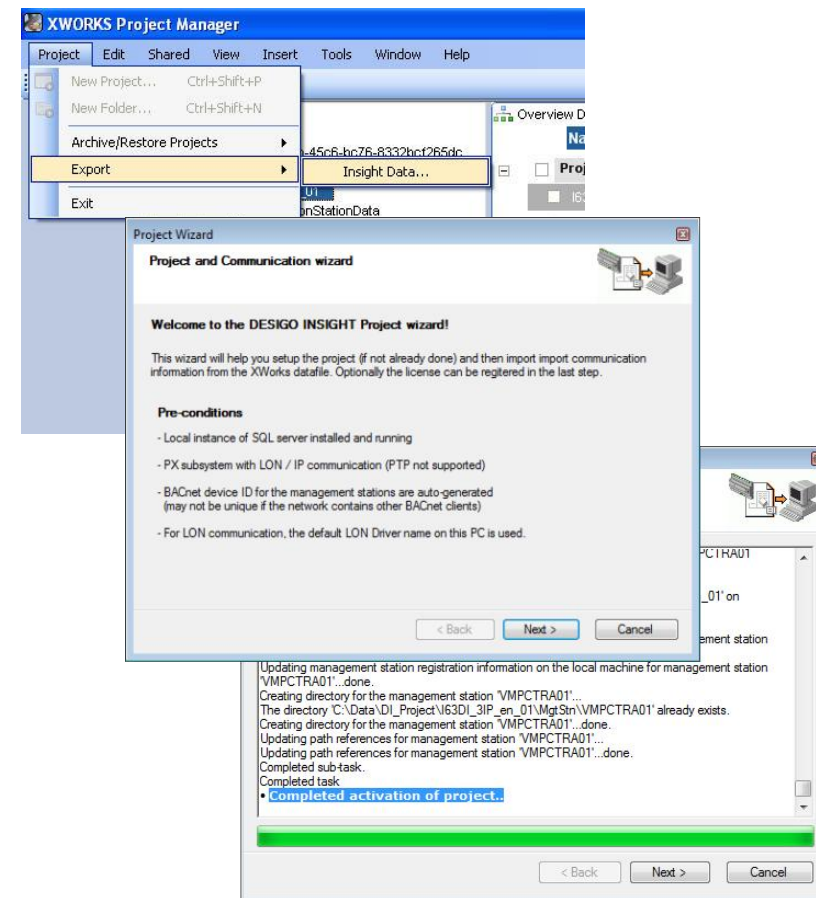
XWORKS Project Manager

Project Edit Shared View Insert Tools Window Help

New Project... Ctrl+Shift+P
New Folder... Ctrl+Shift+N
Archive/Restore Projects
Export
Exit

Insight Data...

-45c6-bc76-8332bcf265dc
01
onStationData

Overview D
Na
Proj
I6

Project Wizard

Project and Communication wizard

Welcome to the DESIGO INSIGHT Project wizard!

This wizard will help you setup the project (if not already done) and then import import communication information from the XWorks datafile. Optionally the license can be regitered in the last step.

Pre-conditions

- Local instance of SQL server installed and running

- PX subsystem with LON / IP communication (PTP not supported)

- BACnet device ID for the management stations are auto-generated (may not be unique if the network contains other BACnet clients)

- For LON communication, the default LON Driver name on this PC is used.

< Back Next > Cancel

PCTRA01
_01' on
ement station
Updating management station registration information on the local machine for management station 'VMPCTRA01'...done.
Creating directory for the management station 'VMPCTRA01'...
The directory 'C:\Data\DI_Project\I63DI_3IP_en_01\MgtStn\VMPCTRA01' already exists.
Creating directory for the management station 'VMPCTRA01'...done.
Updating path references for management station 'VMPCTRA01'...
Updating path references for management station 'VMPCTRA01'...done.
Completed sub-task.
Completed task
• Completed activation of project..

< Back Next > Cancel